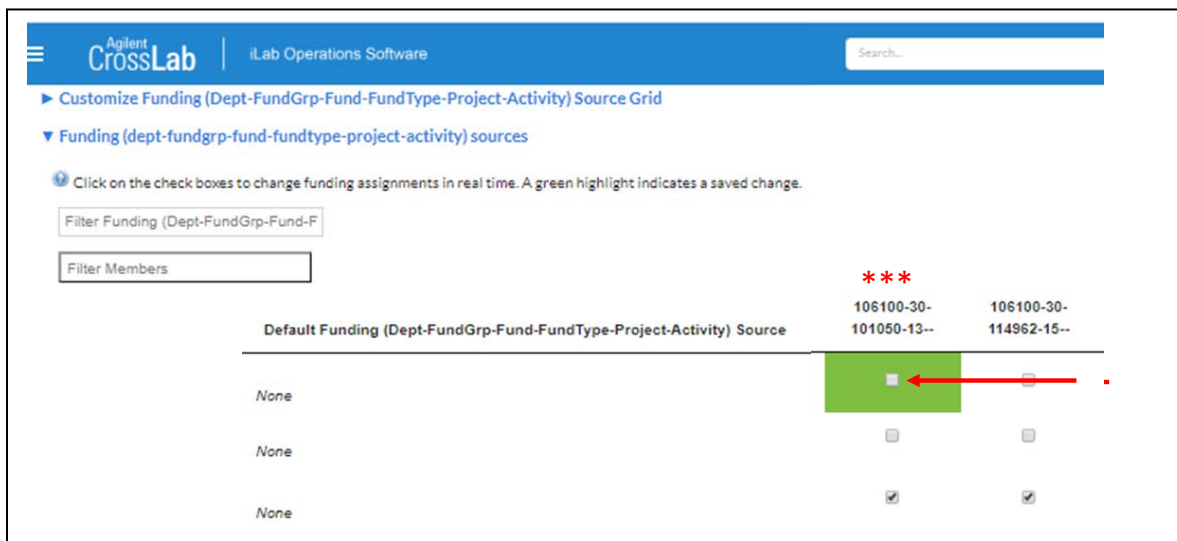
Agilent CrossLab | iLab Operations Software

Search...

► Customize Funding (Dept-FundGrp-Fund-FundType-Project-Activity) Source Grid

▼ Funding (dept-fundgrp-fund-fundtype-project-activity) sources

Click on the check boxes to change funding assignments in real time. A green highlight indicates a saved change.

Filter Funding (Dept-FundGrp-Fund-F

Filter Members

***

| Default Funding (Dept-FundGrp-Fund-FundType-Project-Activity) Source | 106100-30-101050-13-- | 106100-30-114962-15-- |
|---|---|---|
| None | ☐ | ☐ |
| None | ☐ | ☐ |
| None | ☑ | ☑ |